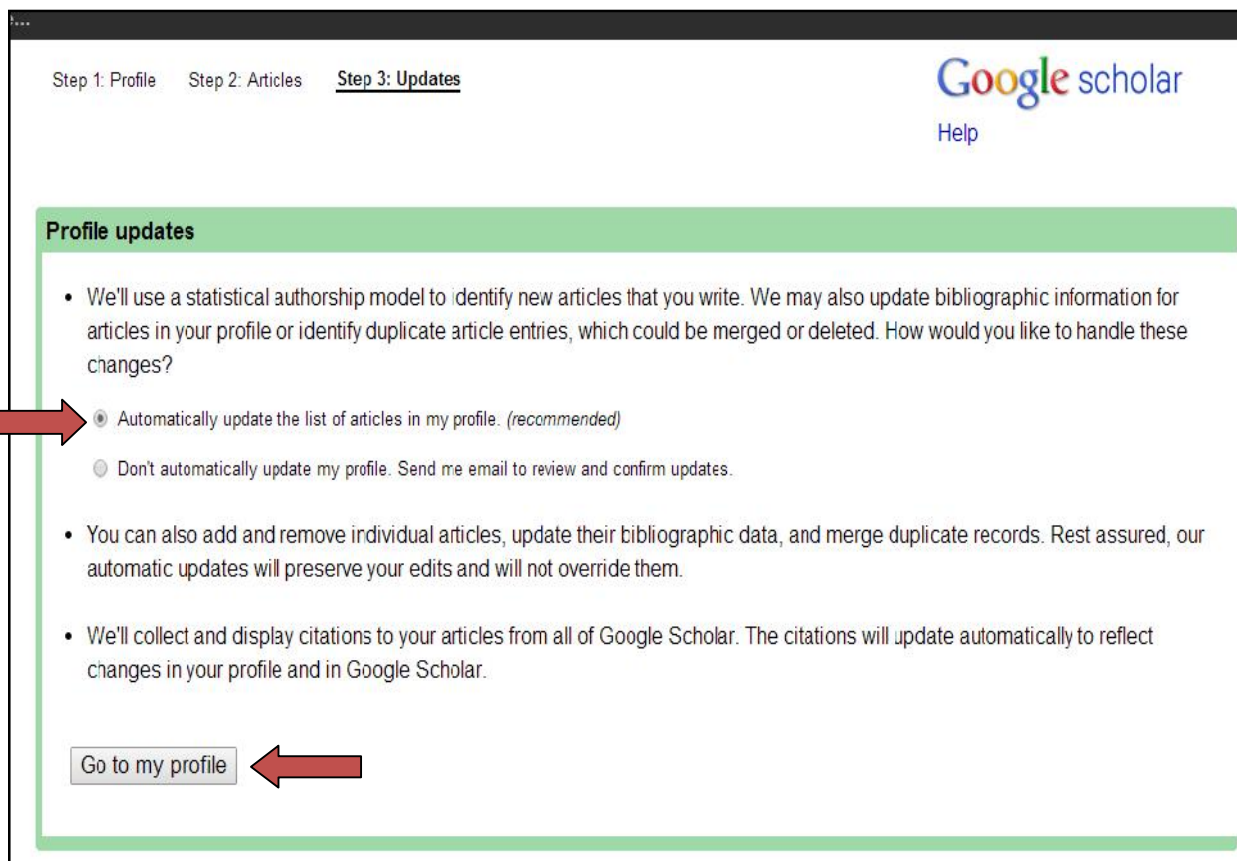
Step 1: Profile Step 2: Articles Step 3: Updates

Google scholar

Help

Profile updates

• We'll use a statistical authorship model to identify new articles that you write. We may also update bibliographic information for articles in your profile or identify duplicate article entries, which could be merged or deleted. How would you like to handle these changes?

Automatically update the list of articles in my profile. (recommended)

Don't automatically update my profile. Send me email to review and confirm updates.

• You can also add and remove individual articles, update their bibliographic data, and merge duplicate records. Rest assured, our automatic updates will preserve your edits and will not override them.

• We'll collect and display citations to your articles from all of Google Scholar. The citations will update automatically to reflect changes in your profile and in Google Scholar.

Go to my profile